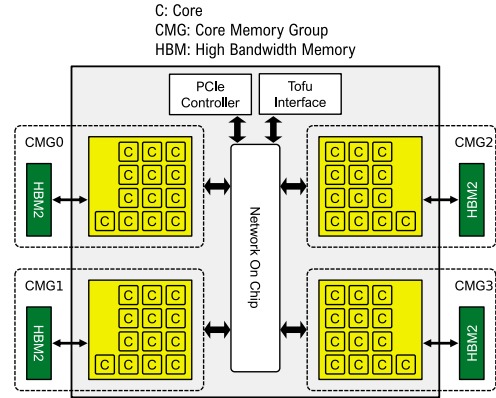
C: Core
CMG: Core Memory Group
HBM: High Bandwidth Memory

PCIe Controller

Tofu Interface

CMG0

HBM2

C C C
C C C
C C C
C C C C

Network On Chip

CMG2

C C C
C C C
C C C
C C C C

HBM2

CMG1

HBM2

C C C
C C C
C C C
C C C C

CMG3

C C C
C C C
C C C
C C C C

HBM2